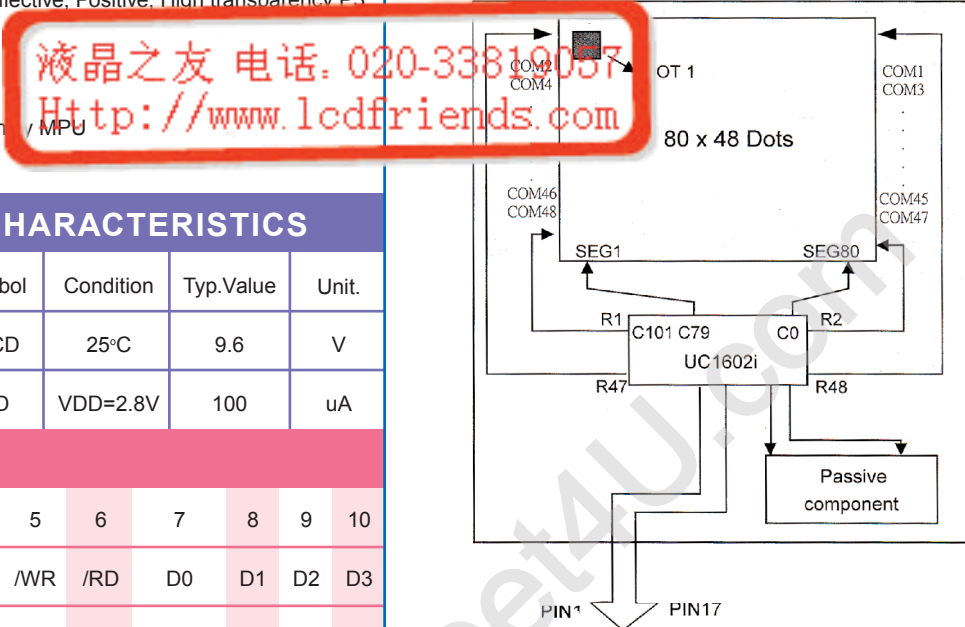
flective, Positive, High transparency PS

液晶之友 电话：020-33819057
Http://www.lcdfriends.com

/ MPU

HARACTERISTICS

| bol | Condition | Typ.Value | Unit. |
|---|---|---|---|
| CD | 25°C | 9.6 | V |
| D | VDD=2.8V | 100 | uA |

| 5 | 6 | 7 | 8 | 9 | 10 |
|---|---|---|---|---|---|
| /WR | /RD | D0 | D1 | D2 | D3 |

COM2
COM4
OT 1
COM1
COM3
80 x 48 Dots
COM46
COM48
COM45
COM47
SEG1
SEG80
R1
C101 C79
C0
R2
UC1602i
R47
R48
Passive component
PIN1
PIN17

et4U.com